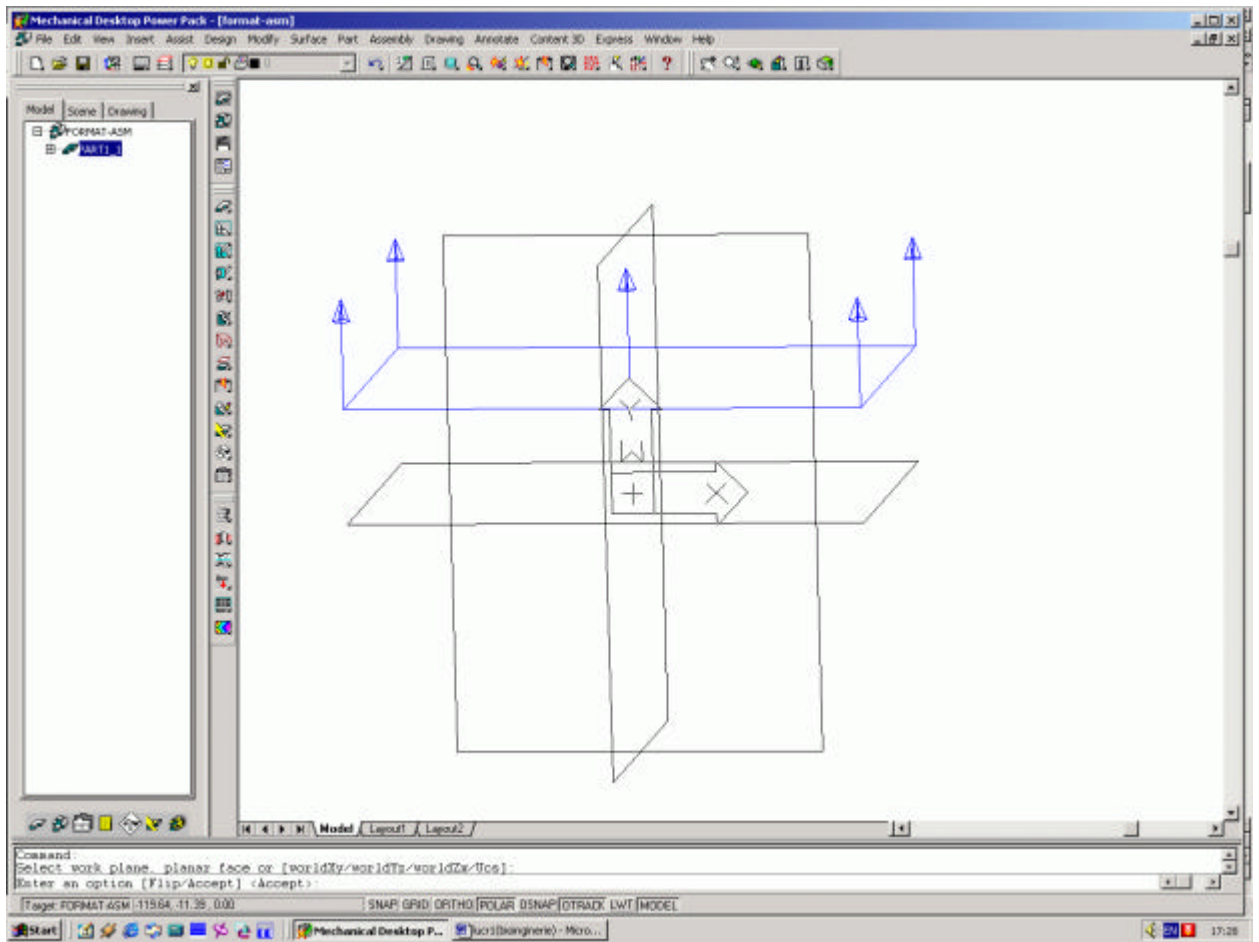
Mechanical Desktop Power Pack - [format-asm]

File Edit View Insert Assist Design Modify Surface Part Assembly Drawing Annotate Content 3D Express Window Help

Model Scene Drawing

FORMAT-ASM
PART1_1

Y
W
X

Model Layout1 Layout2

Command:
Select work plane, planar face or [worldXy/worldYz/worldZx/Ucs]:
Enter an option [Flip/Accept] <Accept>:

Target: FORMAT-ASM -115.64, -11.39, 0.00 SNAP GRID ORTHO POLAR OSNAP OTRACK LWT MODEL

Start Mechanical Desktop P... lucr1(bioinginerie) - Micro... EN 17:28